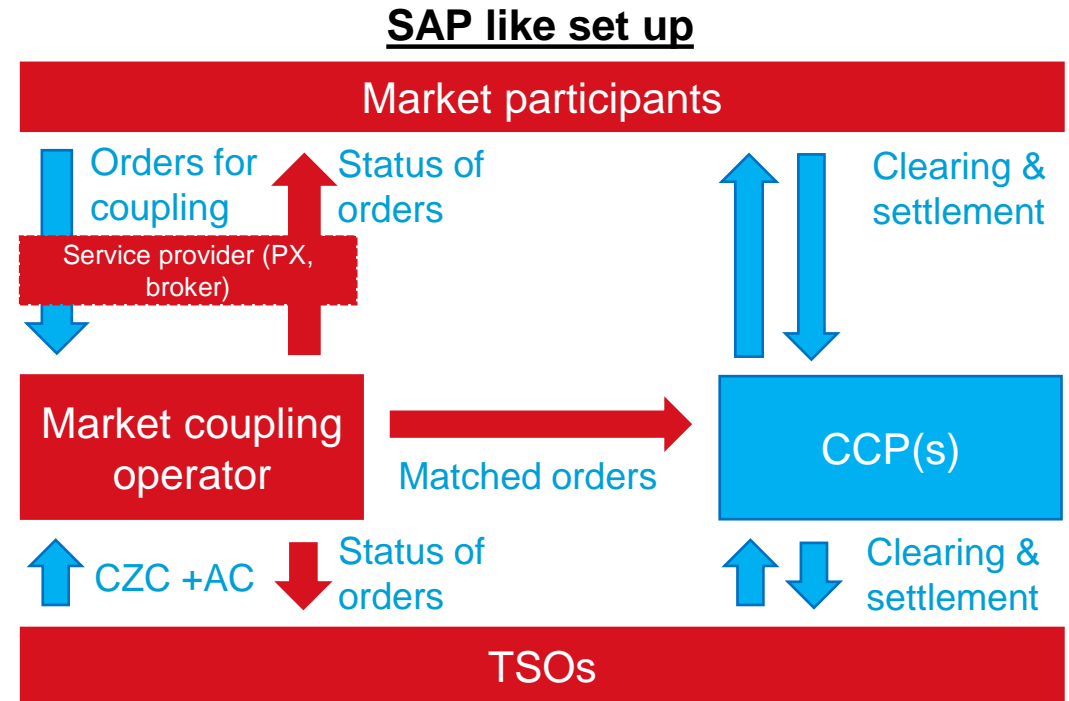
SAP like set up

Market participants

Orders for coupling

Status of orders

Clearing & settlement

Service provider (PX, broker)

Market coupling operator

Matched orders

CCP(s)

CZC +AC

Status of orders

Clearing & settlement

TSOs